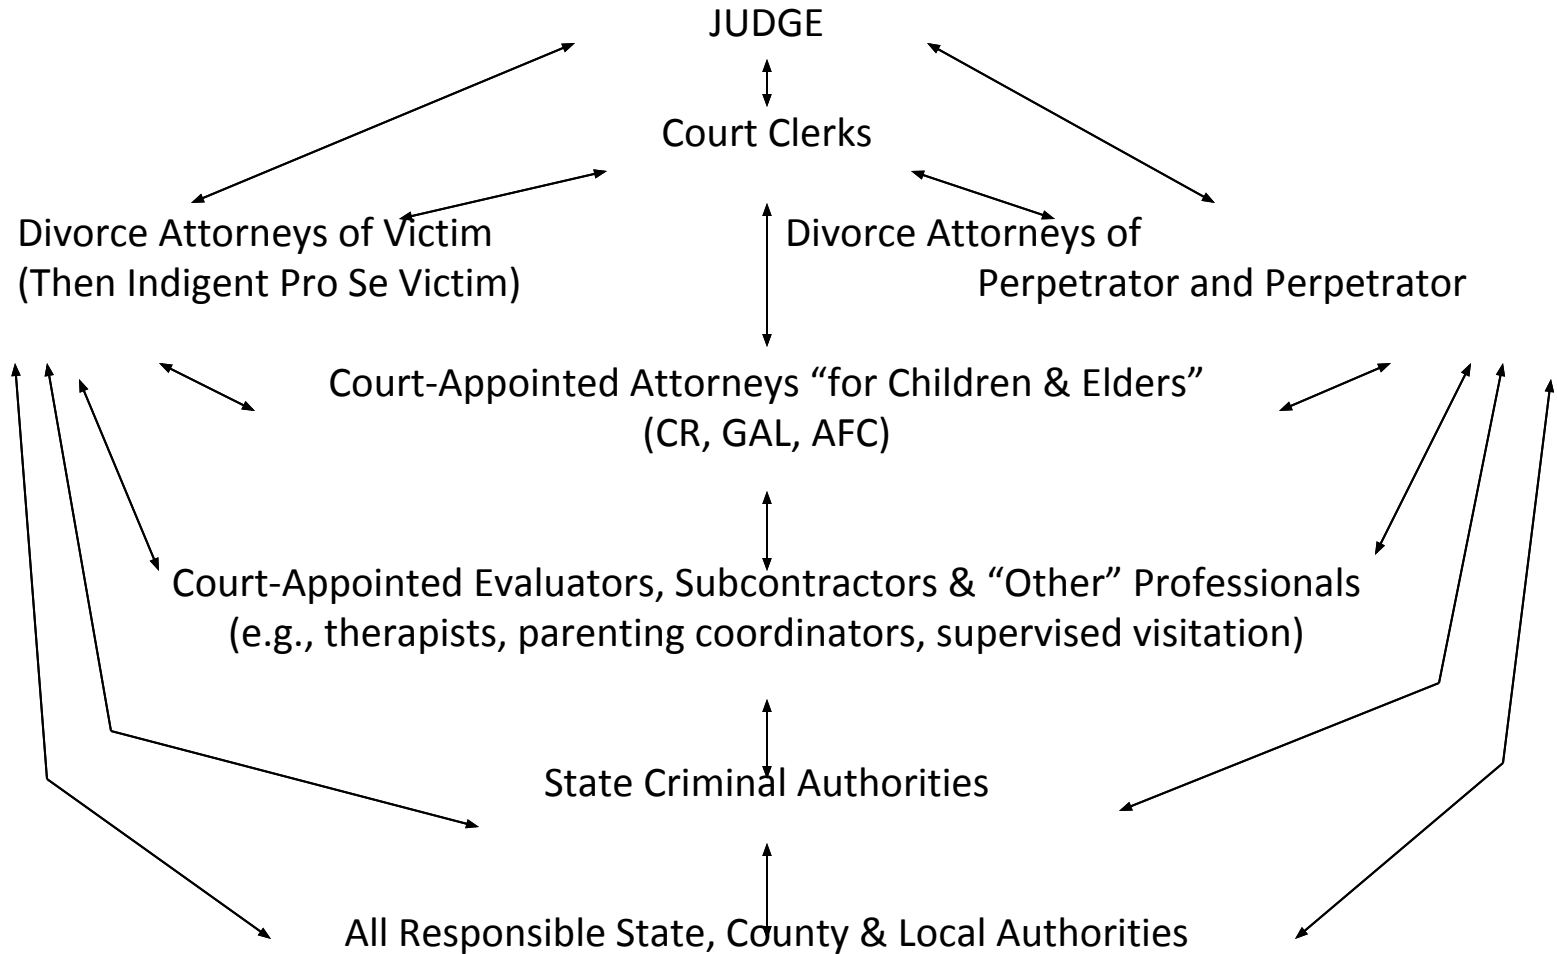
JUDGE

Court Clerks

Divorce Attorneys of Victim
(Then Indigent Pro Se Victim)

Divorce Attorneys of
Perpetrator and Perpetrator

Court-Appointed Attorneys “for Children & Elders”
(CR, GAL, AFC)

Court-Appointed Evaluators, Subcontractors & “Other” Professionals
(e.g., therapists, parenting coordinators, supervised visitation)

State Criminal Authorities

All Responsible State, County & Local Authorities